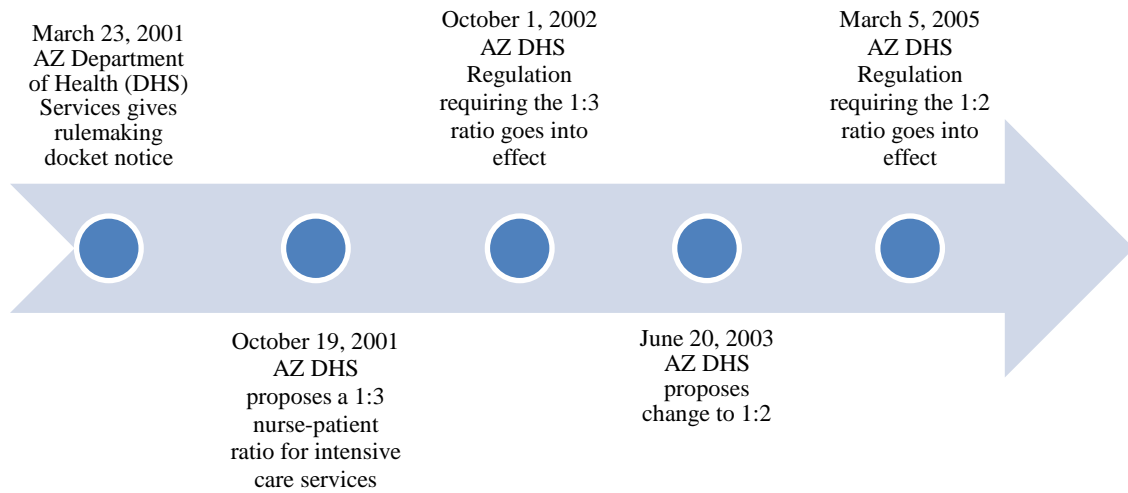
March 23, 2001
AZ Department of Health (DHS) Services gives rulemaking docket notice

October 19, 2001
AZ DHS proposes a 1:3 nurse-patient ratio for intensive care services

October 1, 2002
AZ DHS Regulation requiring the 1:3 ratio goes into effect

June 20, 2003
AZ DHS proposes change to 1:2

March 5, 2005
AZ DHS Regulation requiring the 1:2 ratio goes into effect